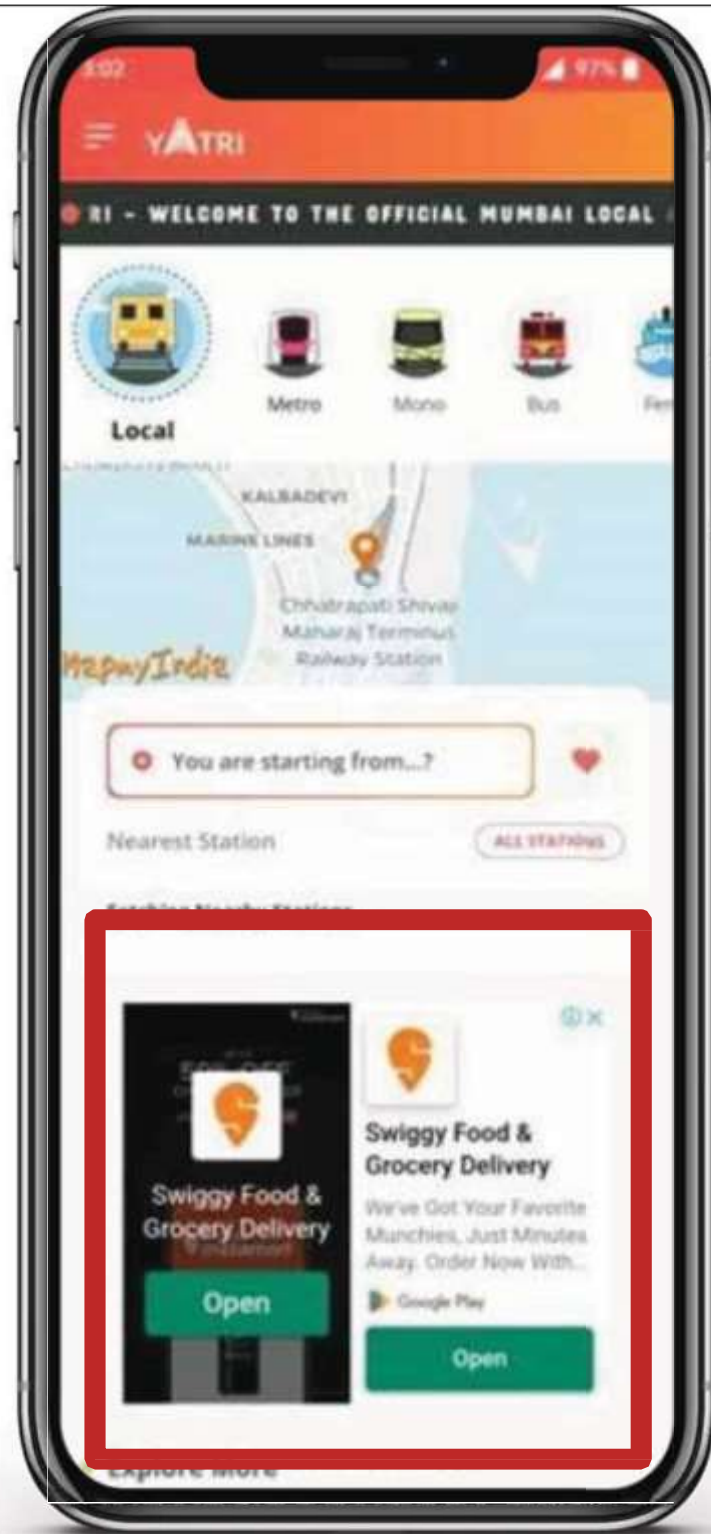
5:02

97%

YATRI

RI - WELCOME TO THE OFFICIAL MUMBAI LOCAL

Local

Metro

Mono

Bus

Fer

KALBADEVI

MARINE LINES

Chhatrapati Shivaji Maharaj Terminus Railway Station

MapmyIndia

You are starting from...?

Nearest Station

ALL STATIONS

Swiggy Food & Grocery Delivery

Open

Swiggy Food & Grocery Delivery

We've Got Your Favorite Munchies, Just Minutes Away. Order Now With...

Google Play

Open

Explore More